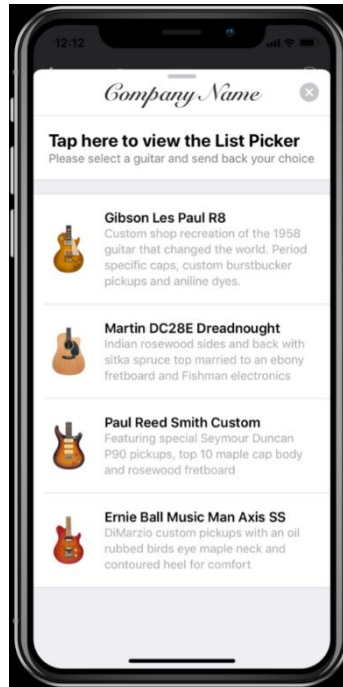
12:12

Company Name

Tap here to view the List Picker
Please select a guitar and send back your choice

Gibson Les Paul R8
Custom shop recreation of the 1958 guitar that changed the world. Period specific caps, custom burstbucker pickups and aniline dyes.

Martin DC28E Dreadnought
Indian rosewood sides and back with sitka spruce top married to an ebony fretboard and Fishman electronics

Paul Reed Smith Custom
Featuring special Seymour Duncan P90 pickups, top 10 maple cap body and rosewood fretboard

Ernie Ball Music Man Axis SS
DiMarzio custom pickups with an oil rubbed birds eye maple neck and contoured heel for comfort